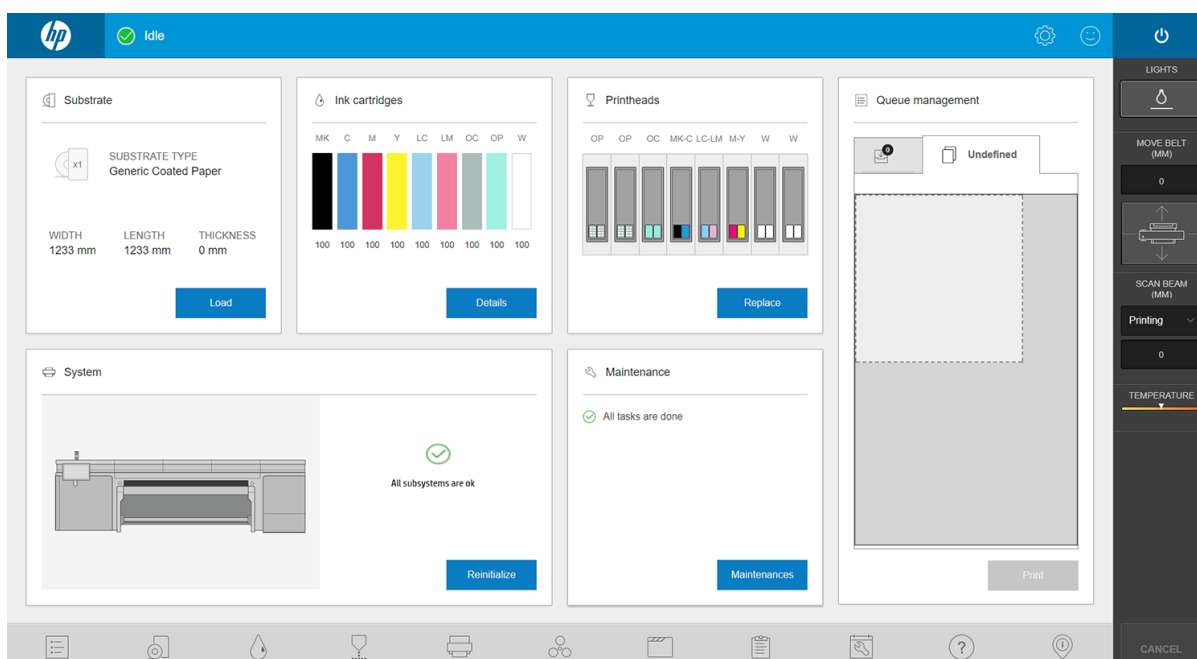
hp

Idle

LIGHTS

MOVE BELT (MM)

0

SCAN BEAM (MM)

Printing

0

TEMPERATURE

CANCEL

Substrate

x1

SUBSTRATE TYPE
Generic Coated Paper

WIDTH
1233 mm

LENGTH
1233 mm

THICKNESS
0 mm

Load

Ink cartridges

| MK | C | M | Y | LC | LM | OC | OP | W |
|---|---|---|---|---|---|---|---|---|
| 100 | 100 | 100 | 100 | 100 | 100 | 100 | 100 | 100 |

Details

Printheads

OP OP OC MK-C LC-LM M-Y W W

Replace

Queue management

0

Undefined

Print

System

All subsystems are ok

Reinitialize

Maintenance

All tasks are done

Maintenances

?